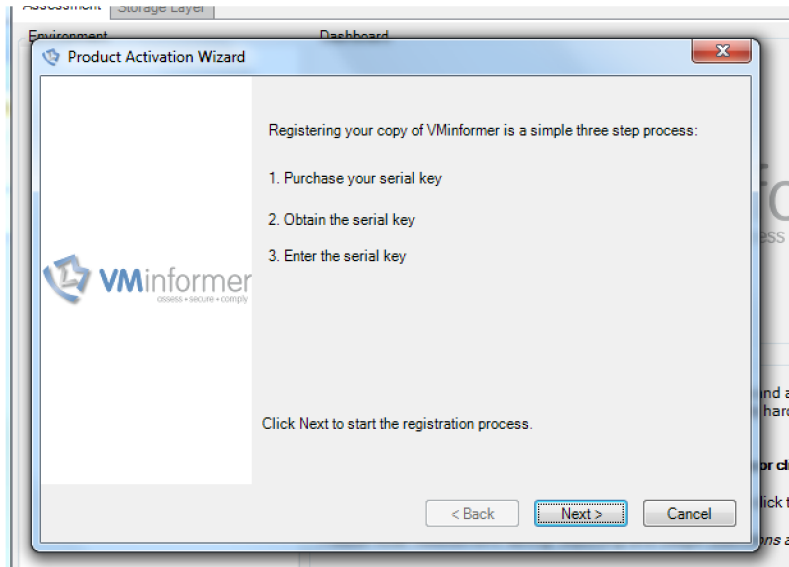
Assessment Storage Layer

Environment

Dashboard

Product Activation Wizard

Registering your copy of VMinformer is a simple three step process:

1. Purchase your serial key

2. Obtain the serial key

3. Enter the serial key

VMinformer
assess • secure • comply

Click Next to start the registration process.

< Back

Next >

Cancel